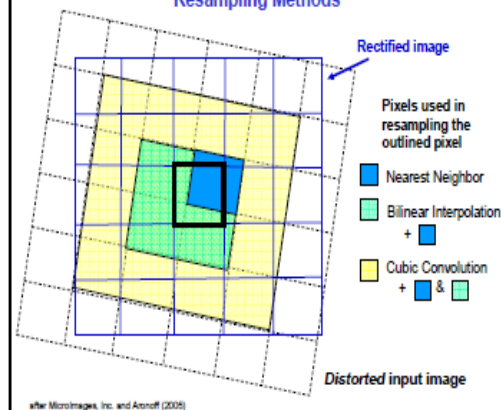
Resampling Methods

Rectified image

Pixels used in resampling the outlined pixel

Nearest Neighbor

Bilinear Interpolation +

Cubic Convolution + &

Distorted input image

after MicroImages, Inc. and Aronoff (2005)